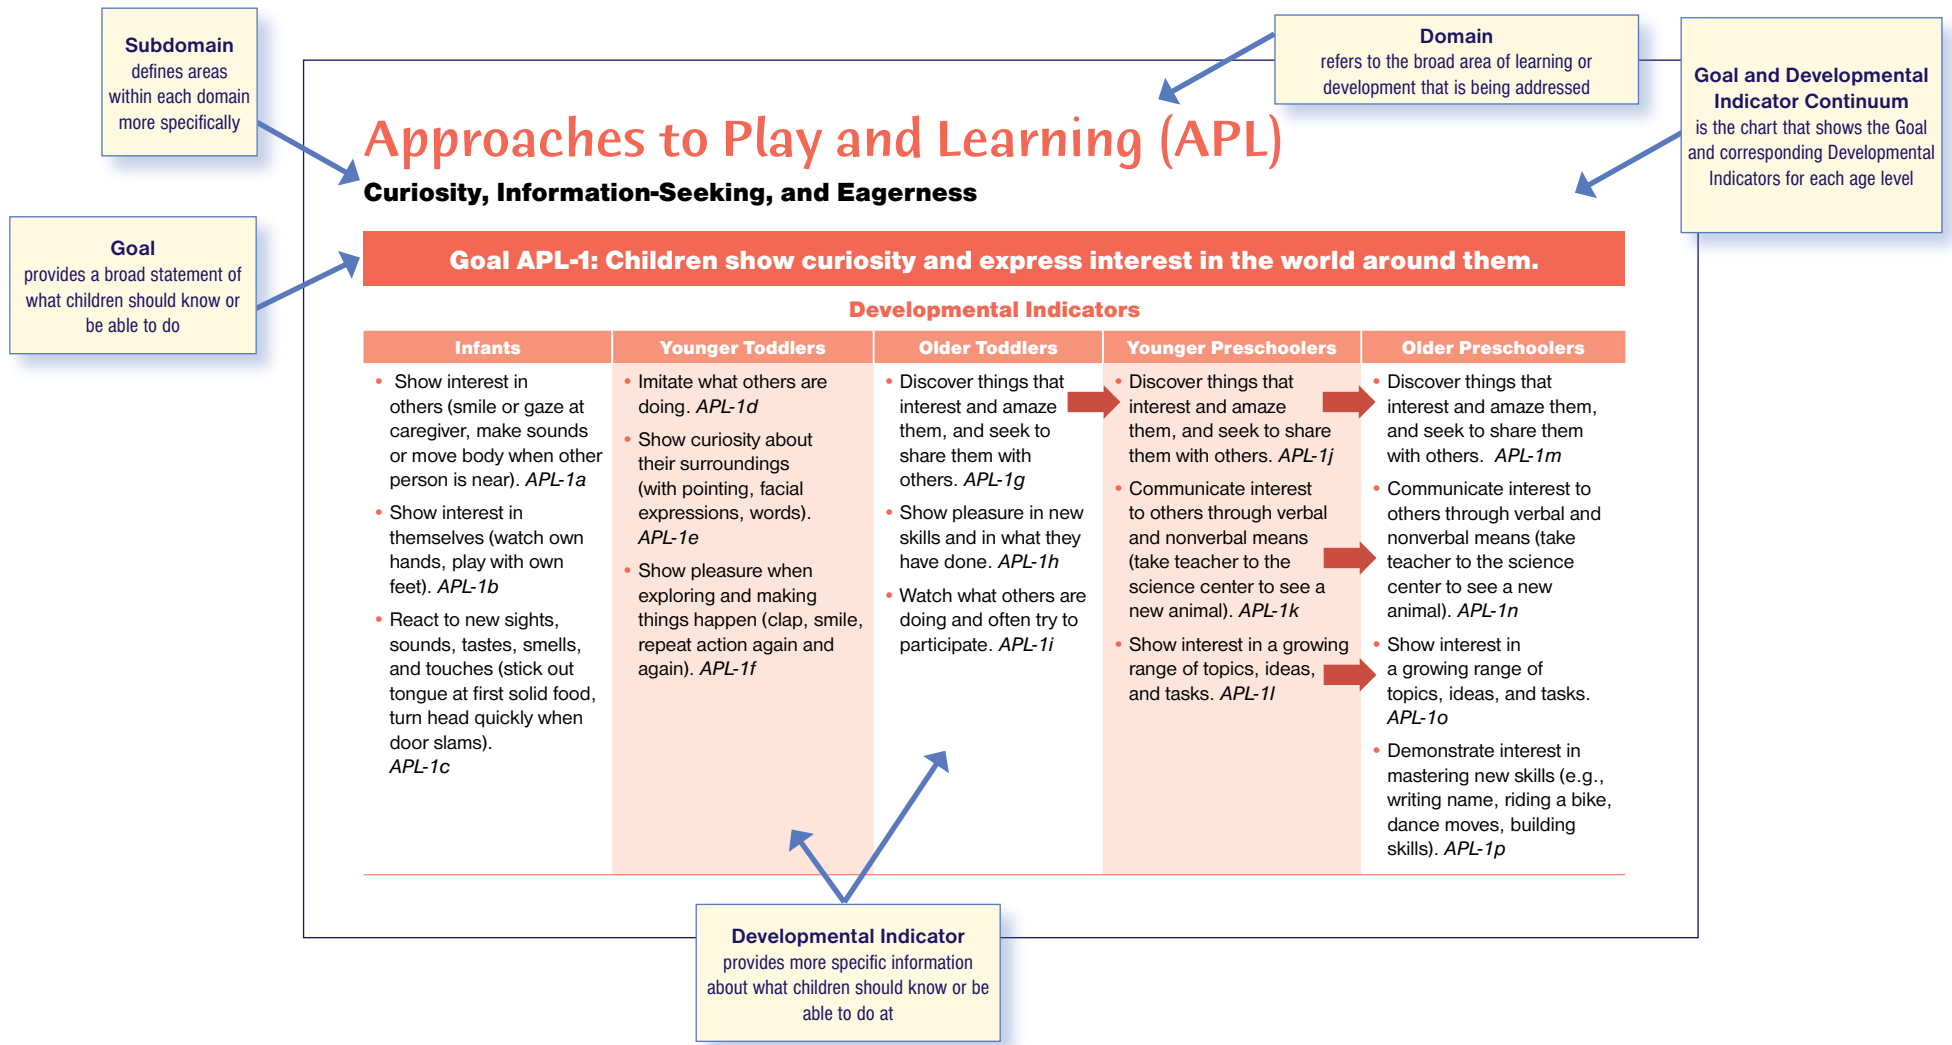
Subdomain
defines areas within each domain more specifically

Domain
refers to the broad area of learning or development that is being addressed

Goal and Developmental Indicator Continuum
is the chart that shows the Goal and corresponding Developmental Indicators for each age level

Goal
provides a broad statement of what children should know or be able to do

Approaches to Play and Learning (APL)

Curiosity, Information-Seeking, and Eagerness

Goal APL-1: Children show curiosity and express interest in the world around them.

Developmental Indicators

| Infants | Younger Toddlers | Older Toddlers | Younger Preschoolers | Older Preschoolers |
|---|---|---|---|---|
| • Show interest in others (smile or gaze at caregiver, make sounds or move body when other person is near). *APL-1a* • Show interest in themselves (watch own hands, play with own feet). *APL-1b* • React to new sights, sounds, tastes, smells, and touches (stick out tongue at first solid food, turn head quickly when door slams). *APL-1c* | • Imitate what others are doing. *APL-1d* • Show curiosity about their surroundings (with pointing, facial expressions, words). *APL-1e* • Show pleasure when exploring and making things happen (clap, smile, repeat action again and again). *APL-1f* | • Discover things that interest and amaze them, and seek to share them with others. *APL-1g* • Show pleasure in new skills and in what they have done. *APL-1h* • Watch what others are doing and often try to participate. *APL-1i* | • Discover things that interest and amaze them, and seek to share them with others. *APL-1j* • Communicate interest to others through verbal and nonverbal means (take teacher to the science center to see a new animal). *APL-1k* • Show interest in a growing range of topics, ideas, and tasks. *APL-1l* | • Discover things that interest and amaze them, and seek to share them with others. *APL-1m* • Communicate interest to others through verbal and nonverbal means (take teacher to the science center to see a new animal). *APL-1n* • Show interest in a growing range of topics, ideas, and tasks. *APL-1o* • Demonstrate interest in mastering new skills (e.g., writing name, riding a bike, dance moves, building skills). *APL-1p* |

Developmental Indicator
provides more specific information about what children should know or be able to do at